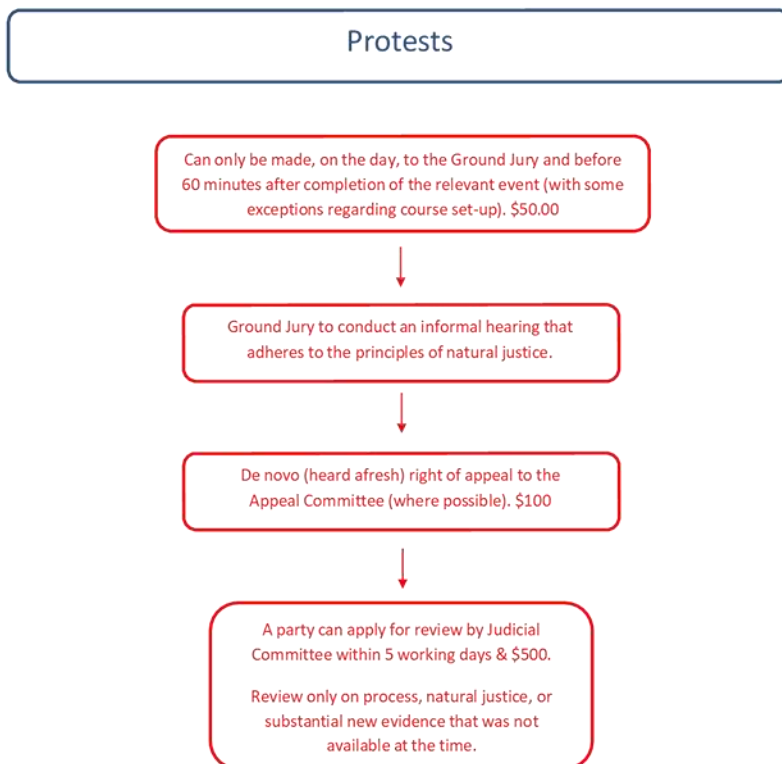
Protests

Can only be made, on the day, to the Ground Jury and before 60 minutes after completion of the relevant event (with some exceptions regarding course set-up). $50.00

Ground Jury to conduct an informal hearing that adheres to the principles of natural justice.

De novo (heard afresh) right of appeal to the Appeal Committee (where possible). $100

A party can apply for review by Judicial Committee within 5 working days & $500.

Review only on process, natural justice, or substantial new evidence that was not available at the time.